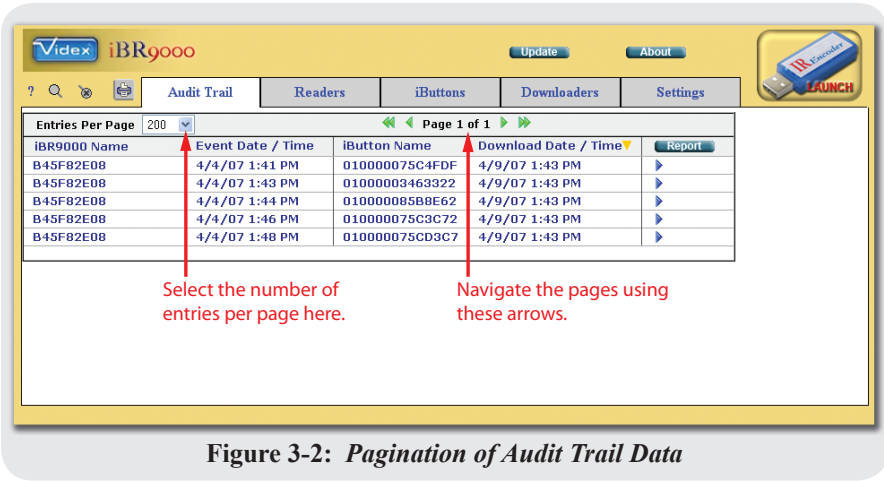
Videx iBR9000

Update About

IR Encoder LAUNCH

? Audit Trail Readers iButtons Downloaders Settings

Entries Per Page 200

Page 1 of 1

| iBR9000 Name | Event Date / Time | iButton Name | Download Date / Time | Report |
|---|---|---|---|---|
| B45F82E08 | 4/4/07 1:41 PM | 010000075C4FDF | 4/9/07 1:43 PM | |
| B45F82E08 | 4/4/07 1:43 PM | 01000003463322 | 4/9/07 1:43 PM | |
| B45F82E08 | 4/4/07 1:44 PM | 010000085B8E62 | 4/9/07 1:43 PM | |
| B45F82E08 | 4/4/07 1:46 PM | 010000075C3C72 | 4/9/07 1:43 PM | |
| B45F82E08 | 4/4/07 1:48 PM | 010000075CD3C7 | 4/9/07 1:43 PM | |

Select the number of entries per page here.

Navigate the pages using these arrows.

Figure 3-2: Pagination of Audit Trail Data